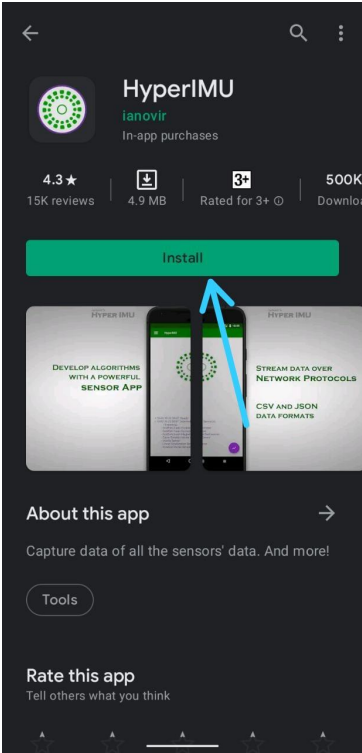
HyperIMU
ianovir
In-app purchases

4.3 ★
15K reviews

4.9 MB

3+
Rated for 3+ ⓘ

500K
Downlo

Install

HyperIMU

Develop algorithms with a powerful sensor App

HyperIMU

Stream data over Network Protocols

CSV and JSON data formats

About this app →

Capture data of all the sensors' data. And more!

Tools

Rate this app
Tell others what you think